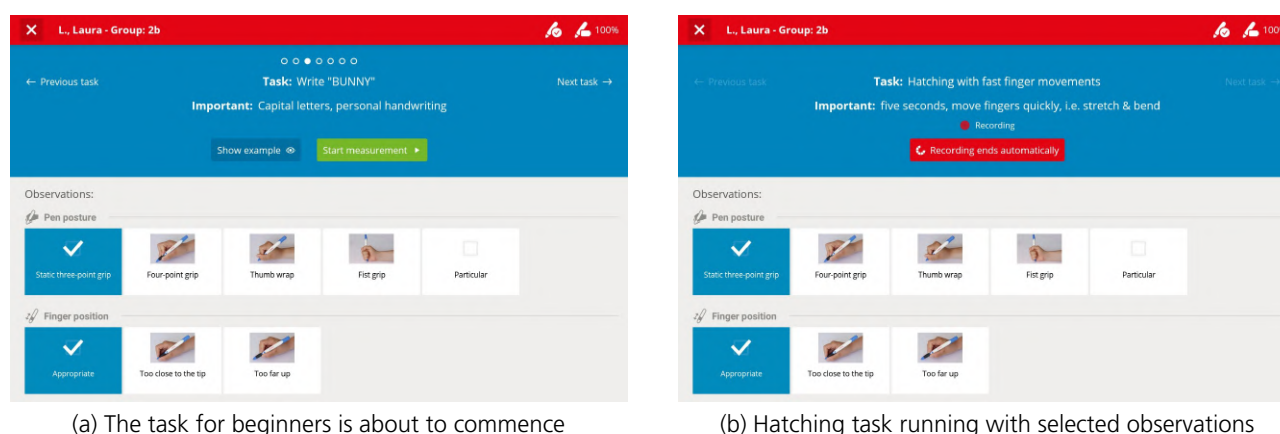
L., Laura - Group: 2b

100%

← Previous task

Task: Write "BUNNY"

Next task →

Important: Capital letters, personal handwriting

Show example

Start measurement ▸

Observations:

Pen posture

Static three-point grip

Four-point grip

Thumb wrap

Fist grip

Particular

Finger position

Appropriate

Too close to the tip

Too far up

(a) The task for beginners is about to commence

L., Laura - Group: 2b

100

← Previous task

Task: Hatching with fast finger movements

Next task →

Important: five seconds, move fingers quickly, i.e. stretch & bend

Recording

Recording ends automatically

Observations:

Pen posture

Static three-point grip

Four-point grip

Thumb wrap

Fist grip

Particular

Finger position

Appropriate

Too close to the tip

Too far up

(b) Hatching task running with selected observations